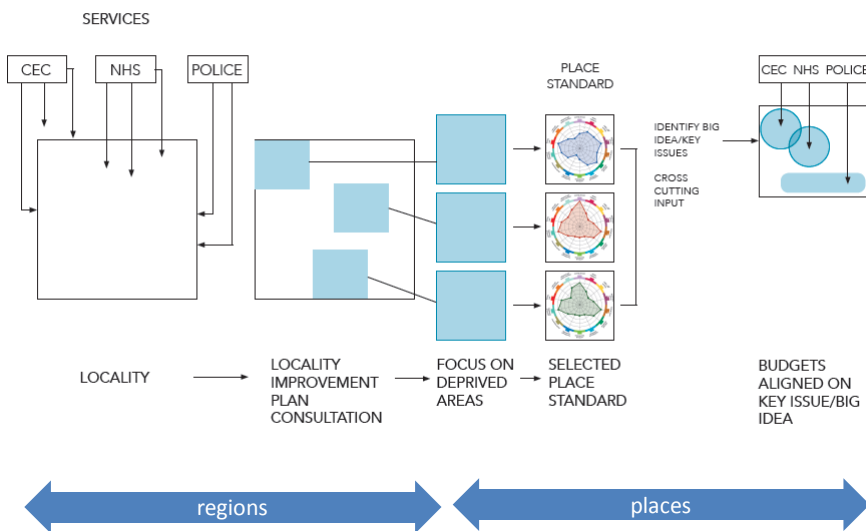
SERVICES

CEC

NHS

POLICE

PLACE STANDARD

IDENTIFY BIG IDEA/KEY ISSUES

CROSS CUTTING INPUT

CEC NHS POLICE

LOCALITY

LOCALITY IMPROVEMENT PLAN CONSULTATION

FOCUS ON DEPRIVED AREAS

SELECTED PLACE STANDARD

BUDGETS ALIGNED ON KEY ISSUE/BIG IDEA

regions

places